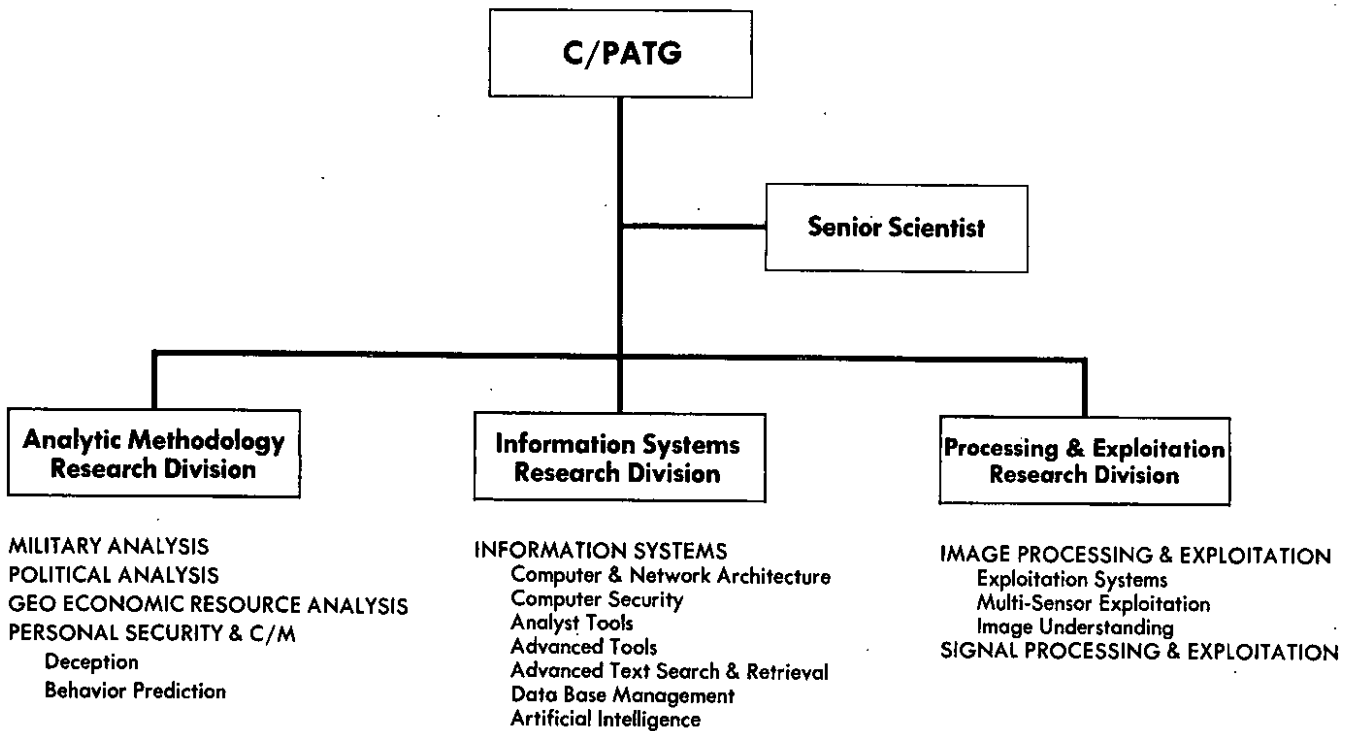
C/PATG

Senior Scientist

Analytic Methodology Research Division

MILITARY ANALYSIS
POLITICAL ANALYSIS
GEO ECONOMIC RESOURCE ANALYSIS
PERSONAL SECURITY & C/M
Deception
Behavior Prediction

Information Systems Research Division

INFORMATION SYSTEMS
Computer & Network Architecture
Computer Security
Analyst Tools
Advanced Tools
Advanced Text Search & Retrieval
Data Base Management
Artificial Intelligence

Processing & Exploitation Research Division

IMAGE PROCESSING & EXPLOITATION
Exploitation Systems
Multi-Sensor Exploitation
Image Understanding
SIGNAL PROCESSING & EXPLOITATION